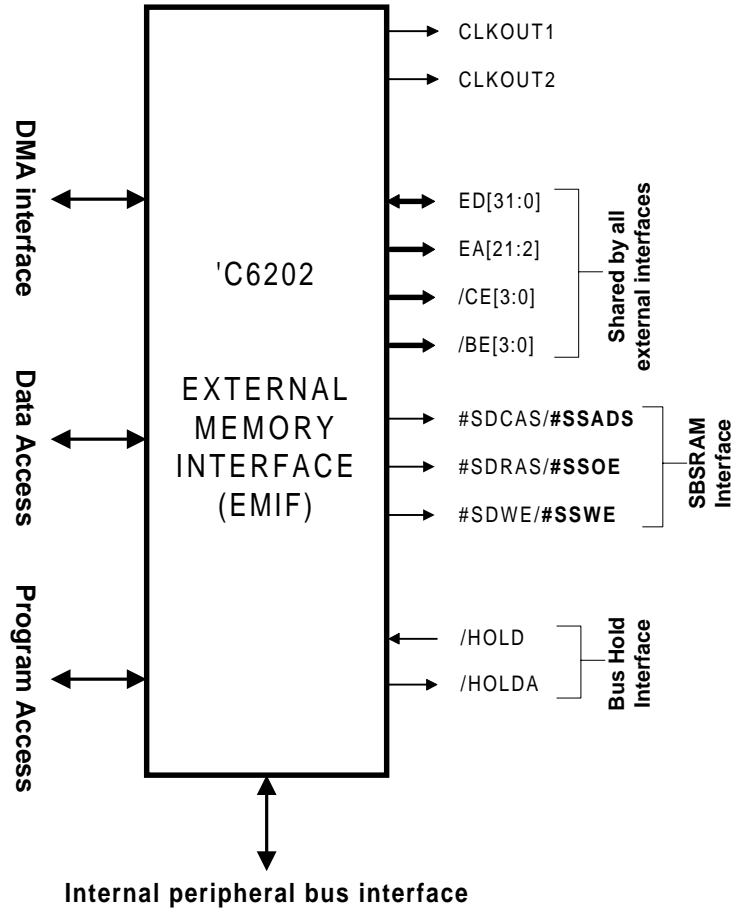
DMA interface

Data Access

Program Access

'C6202

EXTERNAL MEMORY INTERFACE (EMIF)

CLKOUT1

CLKOUT2

ED[31:0]

EA[21:2]

/CE[3:0]

/BE[3:0]

Shared by all external interfaces

#SDCAS/**#SSADS**

#SDRAS/**#SSOE**

#SDWE/**#SSWE**

SBSRAM Interface

/HOLD

/HOLDA

Bus Hold Interface

Internal peripheral bus interface